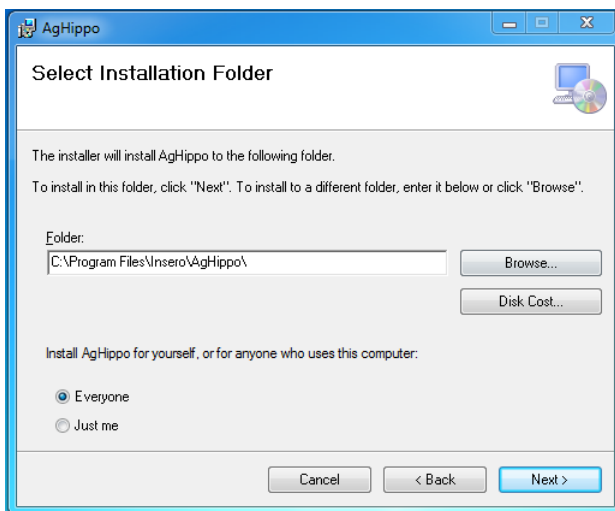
AgHippo

Select Installation Folder

The installer will install AgHippo to the following folder.

To install in this folder, click "Next". To install to a different folder, enter it below or click "Browse".

Folder:

C:\Program Files\Insero\AgHippo\

Browse...

Disk Cost...

Install AgHippo for yourself, or for anyone who uses this computer:

Everyone

Just me

Cancel

< Back

Next >